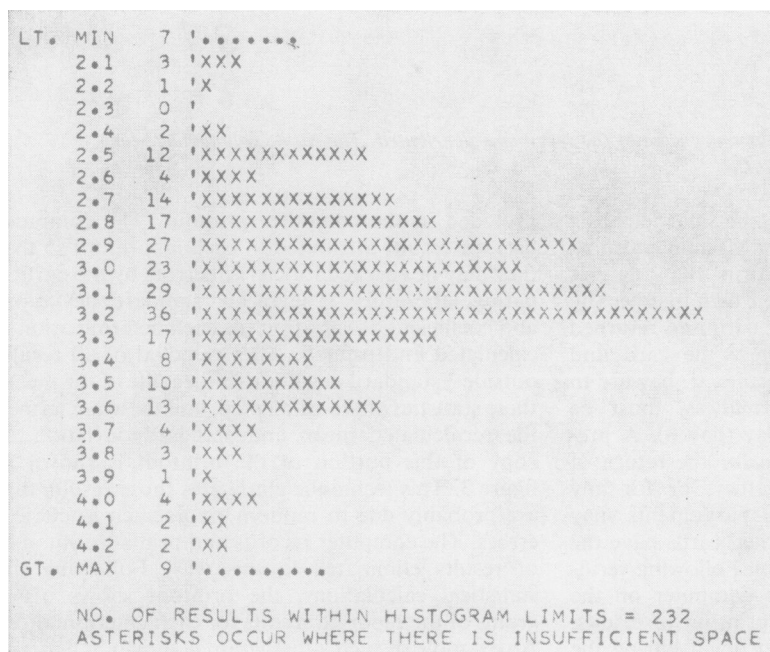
LT. MIN 7 '.......
2.1 3 'XXX
2.2 1 'X
2.3 0 '
2.4 2 'XX
2.5 12 'XXXXXXXXXXXX
2.6 4 'XXXX
2.7 14 'XXXXXXXXXXXXXX
2.8 17 'XXXXXXXXXXXXXXXXX
2.9 27 'XXXXXXXXXXXXXXXXXXXXXXXXXXX
3.0 23 'XXXXXXXXXXXXXXXXXXXXXXX
3.1 29 'XXXXXXXXXXXXXXXXXXXXXXXXXXXXX
3.2 36 'XXXXXXXXXXXXXXXXXXXXXXXXXXXXXXXXXXXX
3.3 17 'XXXXXXXXXXXXXXXXX
3.4 8 'XXXXXXXX
3.5 10 'XXXXXXXXXX
3.6 13 'XXXXXXXXXXXXX
3.7 4 'XXXX
3.8 3 'XXX
3.9 1 'X
4.0 4 'XXXX
4.1 2 'XX
4.2 2 'XX
GT. MAX 9 '.........

NO. OF RESULTS WITHIN HISTOGRAM LIMITS = 232
ASTERISKS OCCUR WHERE THERE IS INSUFFICIENT SPACE